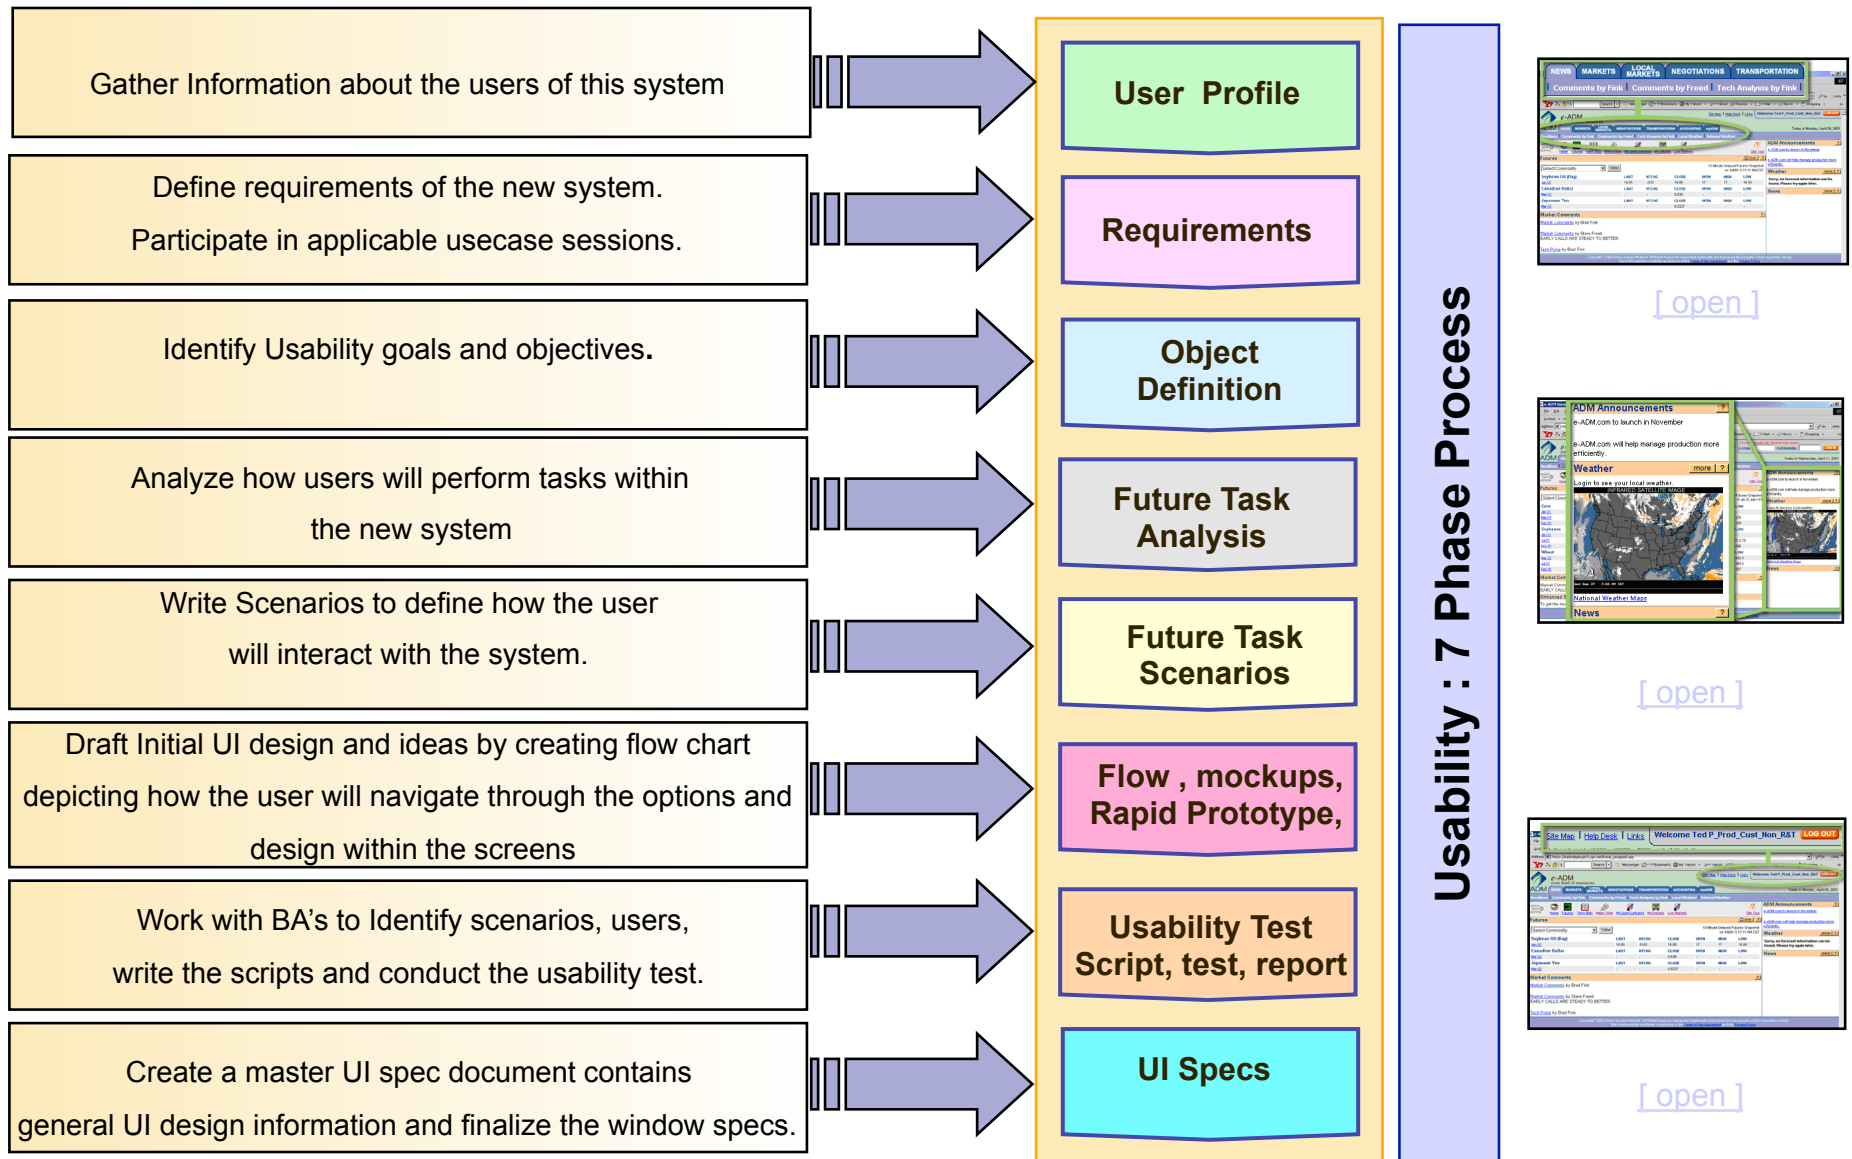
Gather Information about the users of this system

User Profile

Define requirements of the new system.
Participate in applicable usecase sessions.

Requirements

Identify Usability goals and objectives.

Object Definition

Analyze how users will perform tasks within the new system

Future Task Analysis

Write Scenarios to define how the user will interact with the system.

Future Task Scenarios

Draft Initial UI design and ideas by creating flow chart depicting how the user will navigate through the options and design within the screens

Flow , mockups, Rapid Prototype,

Work with BA's to Identify scenarios, users, write the scripts and conduct the usability test.

Usability Test Script, test, report

Create a master UI spec document contains general UI design information and finalize the window specs.

UI Specs

Usability : 7 Phase Process

[ open ]

ADM Announcements
e-ADM.com to launch in November
e-ADM.com will help manage production more efficiently.
Weather
Login to see your local weather.
National Weather Maps
News

[ open ]

Site Map | Help Desk | Links | Welcome Ted P_Prod_Cust_Non_R&T LOG OUT

[ open ]